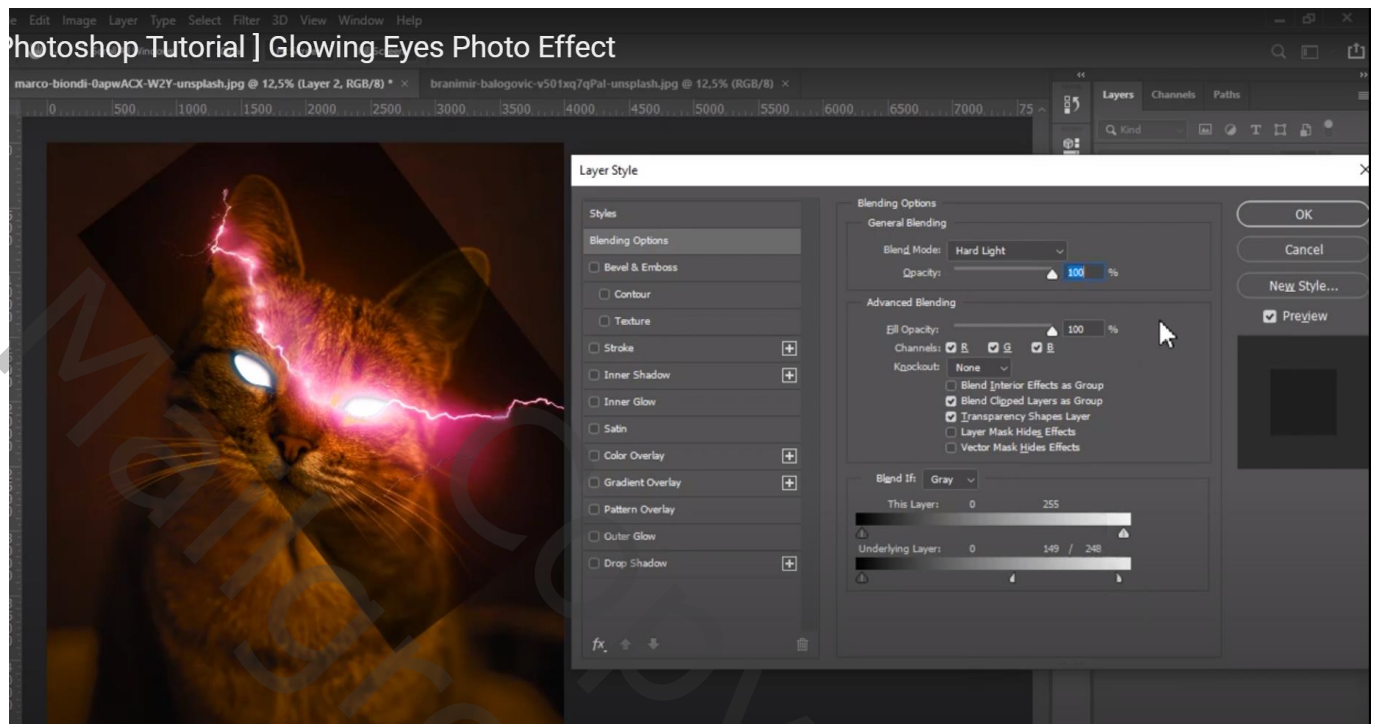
e Edit Image Layer Type Select Filter 3D View Window Help

Photoshop Tutorial ] Glowing Eyes Photo Effect

marco-biondi-0apwACX-W2Y-unsplash.jpg @ 12,5% (Layer 2, RGB/8) * ×    branimir-balogovic-v501xq7qPal-unsplash.jpg @ 12,5% (RGB/8) ×

0 500 1000 1500 2000 2500 3000 3500 4000 4500 5000 5500 6000 6500 7000 75

Layers Channels Paths

Q Kind

Layer Style

Styles
Blending Options
Bevel & Emboss
Contour
Texture
Stroke
Inner Shadow
Inner Glow
Satin
Color Overlay
Gradient Overlay
Pattern Overlay
Outer Glow
Drop Shadow

fx

Blending Options
General Blending
Blend Mode: Hard Light
Opacity: 100 %

Advanced Blending
Fill Opacity: 100 %
Channels: R G B
Knockout: None
Blend Interior Effects as Group
Blend Clipped Layers as Group
Transparency Shapes Layer
Layer Mask Hides Effects
Vector Mask Hides Effects

Blend If: Gray
This Layer: 0 255
Underlying Layer: 0 149 / 248

OK
Cancel
New Style...
Preview